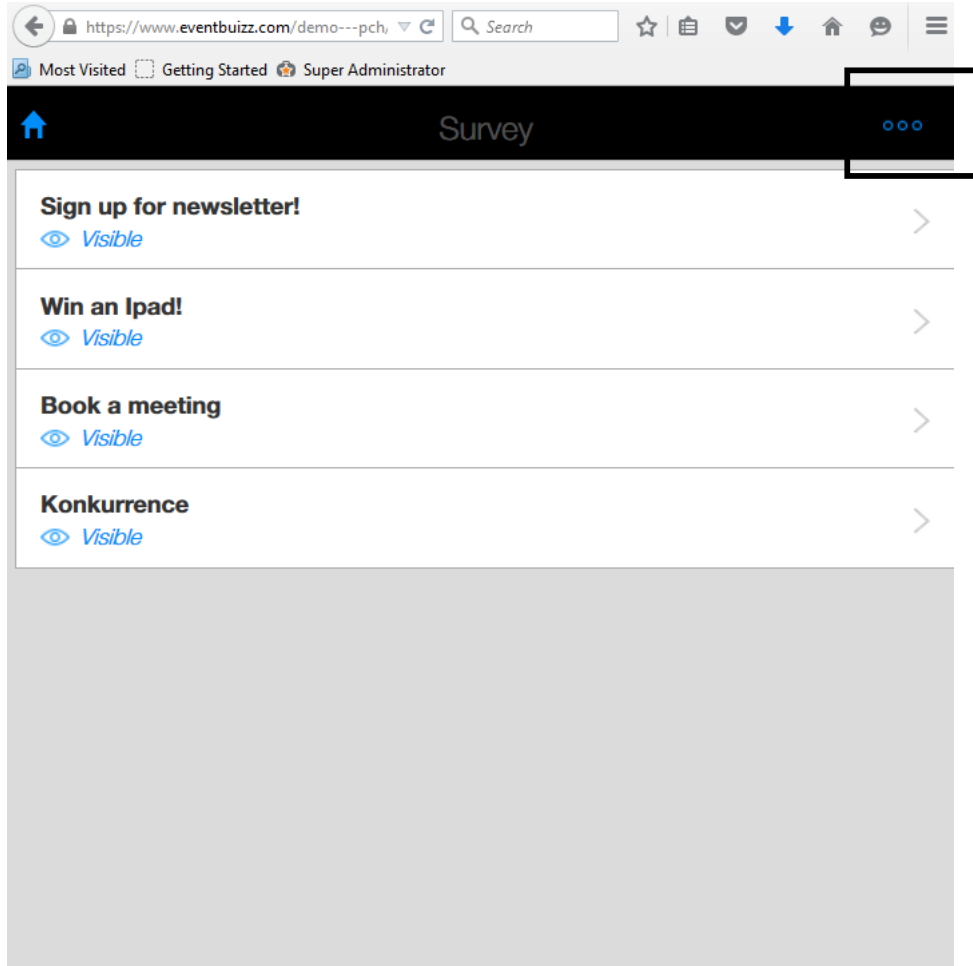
https://www.eventbuizz.com/demo---pch/

Search

Most Visited Getting Started Super Administrator

Survey

Sign up for newsletter!
Visible

Win an Ipad!
Visible

Book a meeting
Visible

Konkurrence
Visible